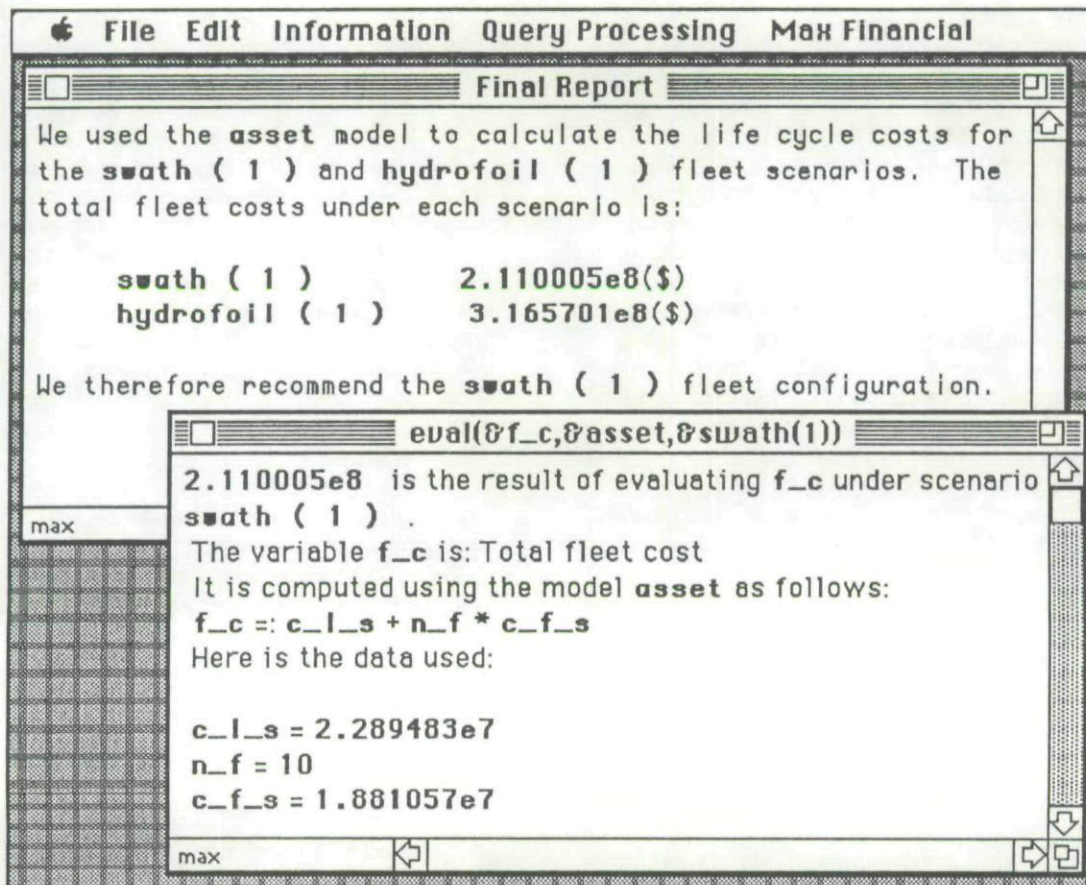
File Edit Information Query Processing Max Financial

Final Report

We used the asset model to calculate the life cycle costs for the swath ( 1 ) and hydrofoil ( 1 ) fleet scenarios. The total fleet costs under each scenario is:

swath ( 1 ) 2.110005e8($)
hydrofoil ( 1 ) 3.165701e8($)

We therefore recommend the swath ( 1 ) fleet configuration.

max

eval(&f_c,&asset,&swath(1))

2.110005e8 is the result of evaluating f_c under scenario swath ( 1 ) .
The variable f_c is: Total fleet cost
It is computed using the model asset as follows:
f_c =: c_l_s + n_f * c_f_s
Here is the data used:

c_l_s = 2.289483e7
n_f = 10
c_f_s = 1.881057e7

max